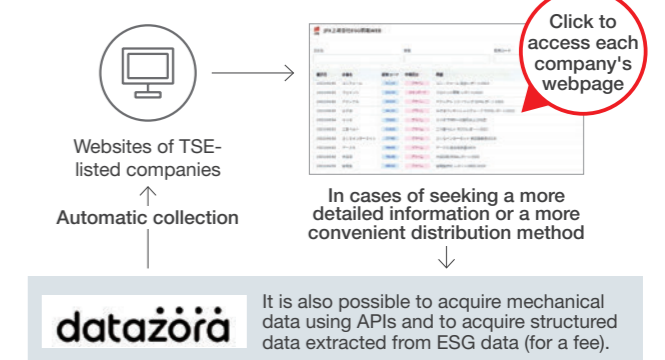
Click to access each company's webpage

Websites of TSE-listed companies

Automatic collection

In cases of seeking a more detailed information or a more convenient distribution method

datazora

It is also possible to acquire mechanical data using APIs and to acquire structured data extracted from ESG data (for a fee).